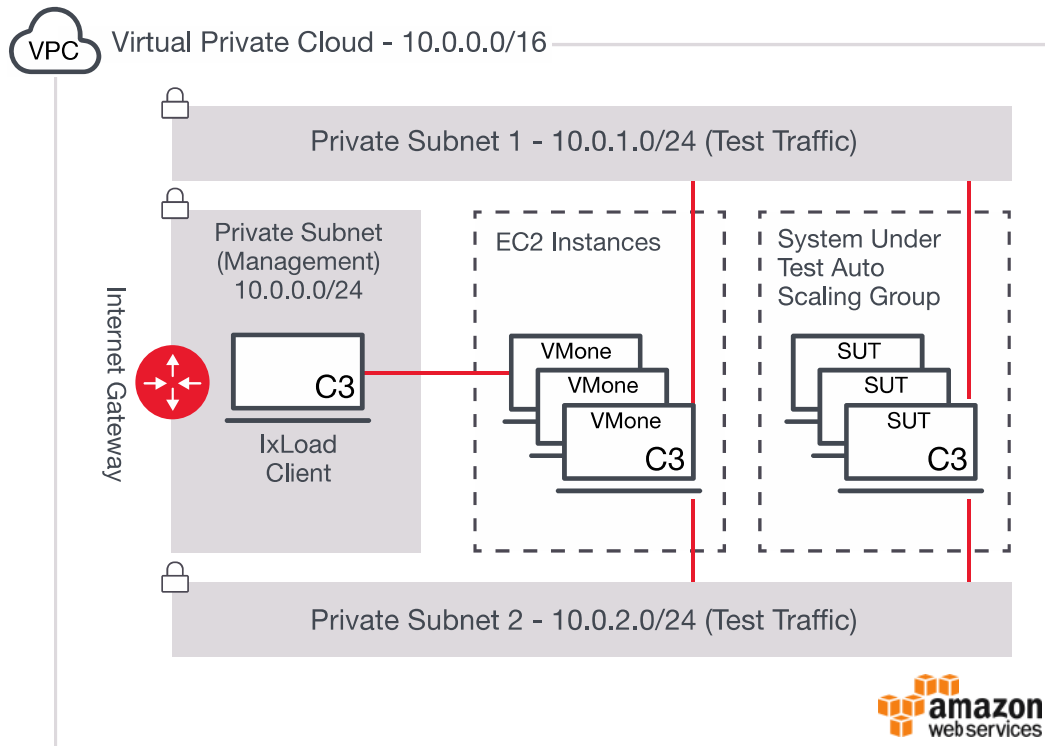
VPC Virtual Private Cloud - 10.0.0.0/16

Private Subnet 1 - 10.0.1.0/24 (Test Traffic)

Internet Gateway

Private Subnet (Management) 10.0.0.0/24

C3

IxLoad Client

EC2 Instances

VMone

VMone

VMone

C3

System Under Test Auto Scaling Group

SUT

SUT

SUT

C3

Private Subnet 2 - 10.0.2.0/24 (Test Traffic)

amazon webservices